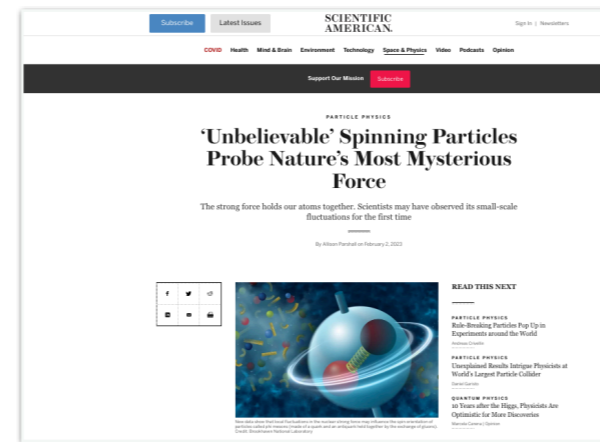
Subscribe Latest Issues

SCIENTIFIC AMERICAN.

Sign In | Newsletters

COVID Health Mind & Brain Environment Technology Space & Physics Video Podcasts Opinion

Support Our Mission Subscribe

PARTICLE PHYSICS

‘Unbelievable’ Spinning Particles Probe Nature’s Most Mysterious Force

The strong force holds our atoms together. Scientists may have observed its small-scale fluctuations for the first time

By Allison Parshall on February 2, 2023

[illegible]

READ THIS NEXT

PARTICLE PHYSICS
Rule-Breaking Particles Pop Up in Experiments around the World
Andreas Crivellin

PARTICLE PHYSICS
Unexplained Results Intrigue Physicists at World's Largest Particle Collider
Daniel Garisto

QUANTUM PHYSICS
10 Years after the Higgs, Physicists Are Optimistic for More Discoveries
Marcela Carena | Opinion